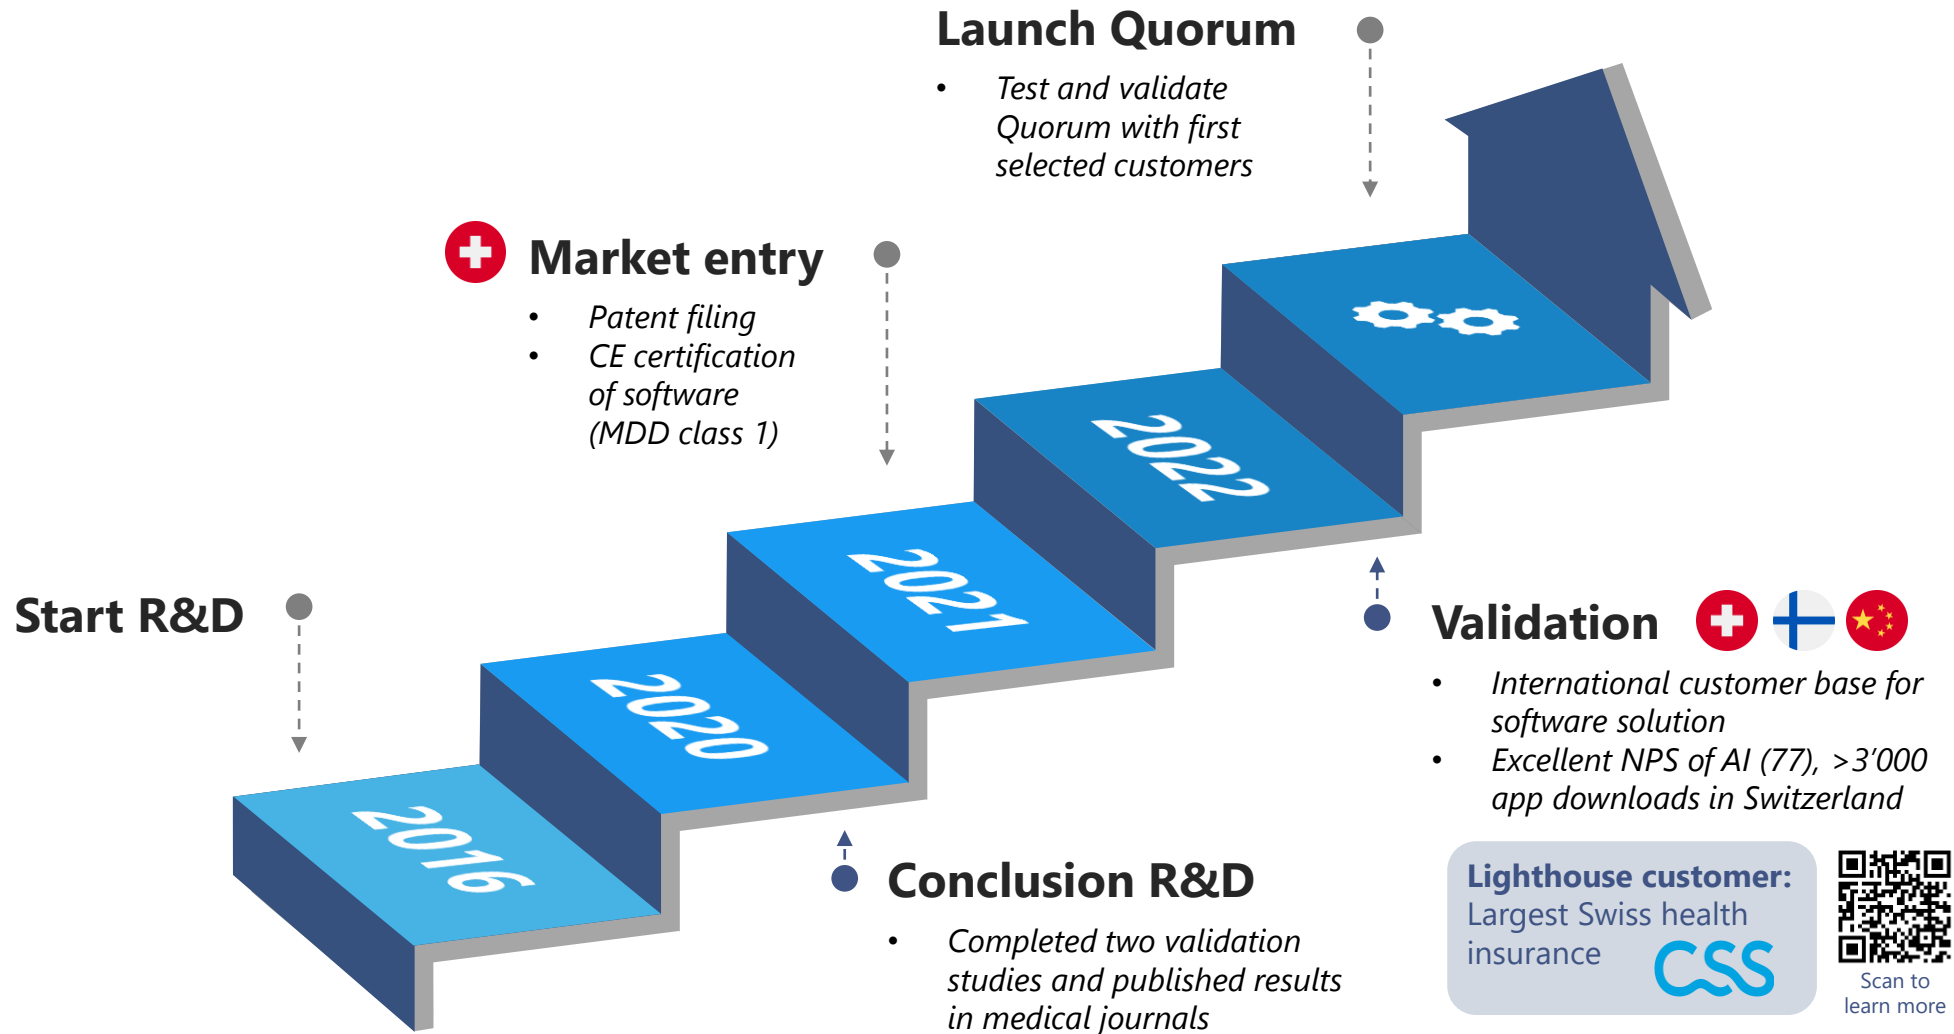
Launch Quorum

- Test and validate Quorum with first selected customers

Market entry

- Patent filing
- CE certification of software (MDD class 1)

Start R&D

2016

2020

2021

2022

Validation

- International customer base for software solution
- Excellent NPS of AI (77), >3'000 app downloads in Switzerland

Conclusion R&D

- Completed two validation studies and published results in medical journals

Lighthouse customer: Largest Swiss health insurance CSS

Scan to learn more